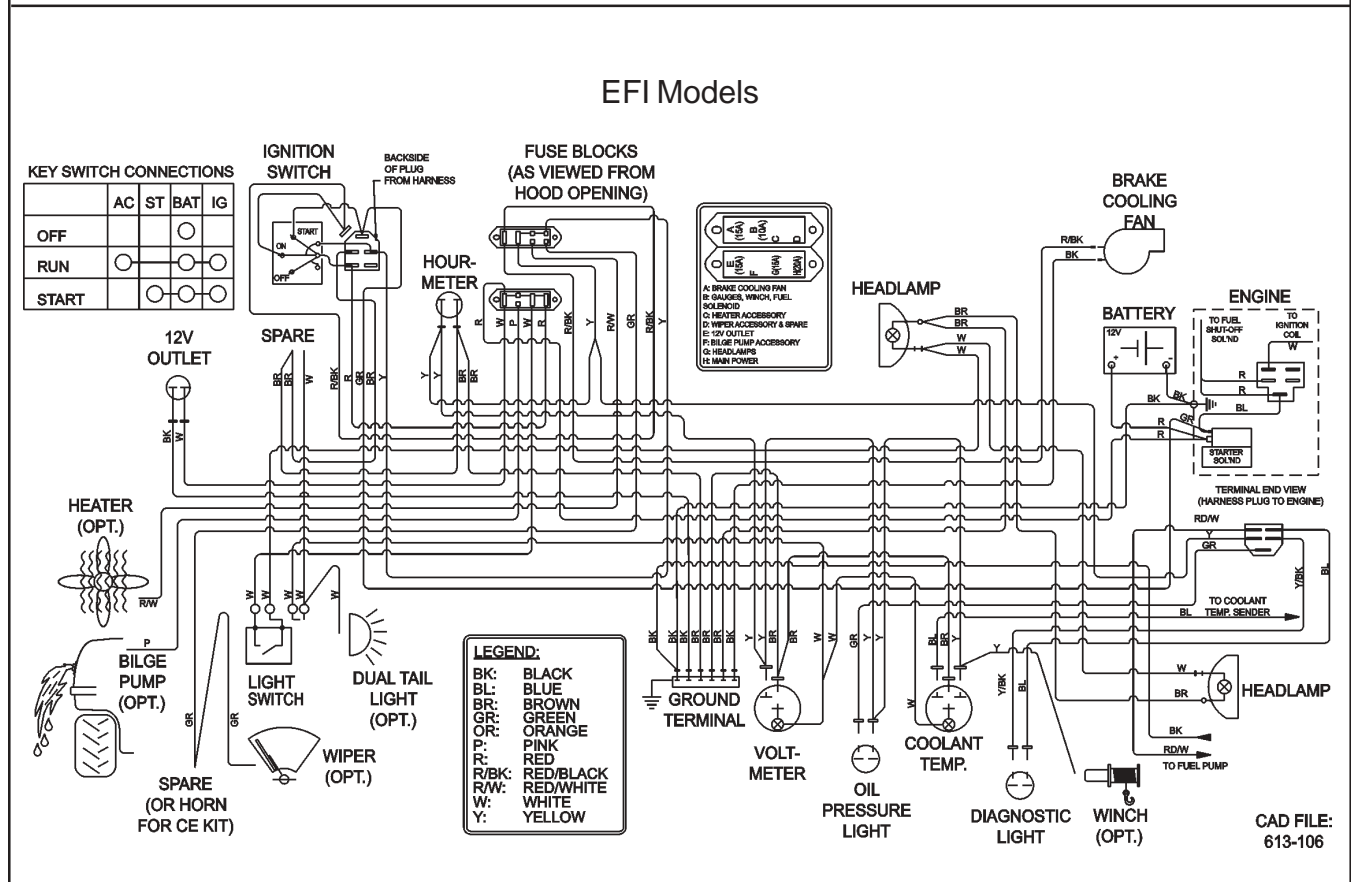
EFI Models

KEY SWITCH CONNECTIONS

| | AC | ST | BAT | IG |
|---|---|---|---|---|
| OFF | | | | |
| RUN | | | | |
| START | | | | |

IGNITION SWITCH

BACKSIDE OF PLUG FROM HARNESS

START
ON
OFF

FUSE BLOCKS (AS VIEWED FROM HOOD OPENING)

A (15A) B (10A) C D
E (15A) F G (10A) H (20A)

A: BRAKE COOLING FAN
B: GAUGES, WINCH, FUEL SOLENOID
C: HEATER ACCESSORY
D: WIPER ACCESSORY & SPARE
E: 12V OUTLET
F: BILGE PUMP ACCESSORY
G: HEADLAMPS
H: MAIN POWER

BRAKE COOLING FAN

R/BK
BK

HOUR-METER

R W P W R R/BK Y R/W GR R/BK Y

HEADLAMP

BR
BR
W
W

BATTERY

12V
+ -

ENGINE

TO FUEL SHUT-OFF SOL'ND
TO IGNITION COIL
W
R
R
BL
BK
BK
GR
R
R
STARTER SOL'ND

TERMINAL END VIEW (HARNESS PLUG TO ENGINE)

12V OUTLET

SPARE

BR BR W

R/BK R GR BR Y

Y Y BR BR

BK W

HEATER (OPT.)

R/W

RD/W
Y
GR
Y/BK
BL

TO COOLANT TEMP. SENDER
BL

P

BILGE PUMP (OPT.)

W W W W W

LIGHT SWITCH

DUAL TAIL LIGHT (OPT.)

GR GR

WIPER (OPT.)

SPARE (OR HORN FOR CE KIT)

LEGEND:
BK: BLACK
BL: BLUE
BR: BROWN
GR: GREEN
OR: ORANGE
P: PINK
R: RED
R/BK: RED/BLACK
R/W: RED/WHITE
W: WHITE
Y: YELLOW

BK BK BK BK BR BR BR BK

GROUND TERMINAL

Y BR BR W W

VOLT-METER

GR Y Y

OIL PRESSURE LIGHT

BL BL W

COOLANT TEMP.

Y Y/BK BL

DIAGNOSTIC LIGHT

W
BR

HEADLAMP

BK
RD/W
TO FUEL PUMP

WINCH (OPT.)

CAD FILE: 613-106